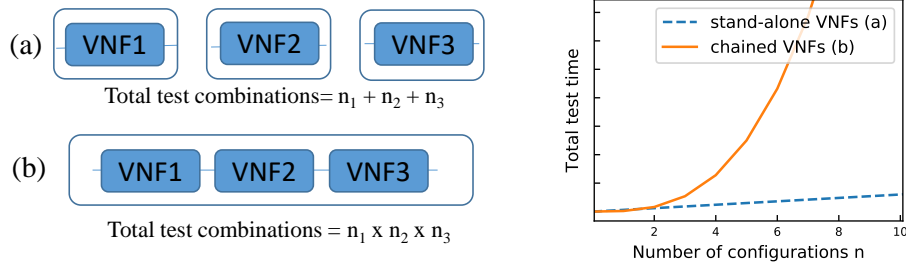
(a) VNF1 VNF2 VNF3

Total test combinations= $n_1 + n_2 + n_3$

(b) VNF1 VNF2 VNF3

Total test combinations = $n_1$ x $n_2$ x $n_3$

stand-alone VNFs (a)
chained VNFs (b)

Total test time

0 2 4 6 8 10

Number of configurations n